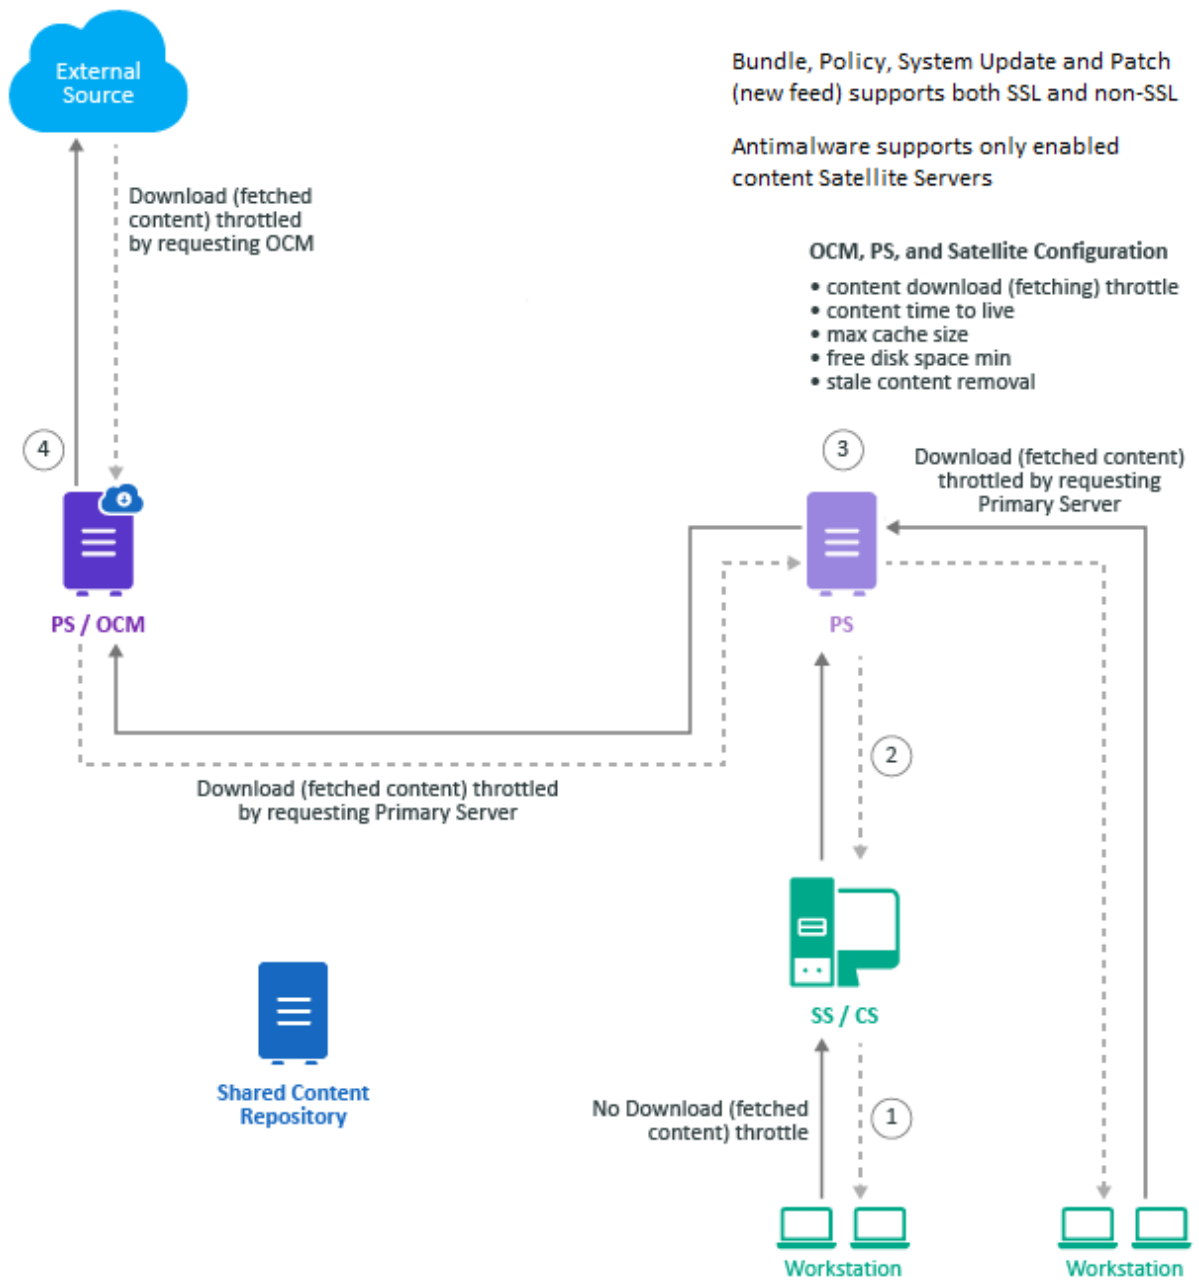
External Source

Download (fetched content) throttled by requesting OCM

Bundle, Policy, System Update and Patch (new feed) supports both SSL and non-SSL

Antimalware supports only enabled content Satellite Servers

OCM, PS, and Satellite Configuration

• content download (fetching) throttle
• content time to live
• max cache size
• free disk space min
• stale content removal

4

PS / OCM

3

Download (fetched content) throttled by requesting Primary Server

PS

2

Download (fetched content) throttled by requesting Primary Server

SS / CS

Shared Content Repository

No Download (fetched content) throttle

1

Workstation

Workstation